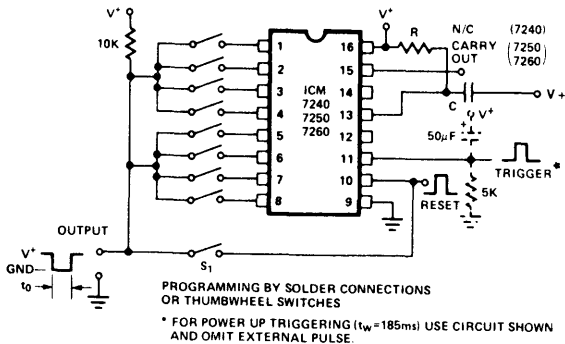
V⁺
10K
1
2
3
4
5
6
7
8
ICM
7240
7250
7260
16
15
14
13
12
11
10
9
V⁺
R
N/C (7240)
CARRY OUT (7250 7260)
C
V +
V⁺
50μF
TRIGGER *
5K
RESET
OUTPUT
V⁺
GND
$t_0$
$S_1$

PROGRAMMING BY SOLDER CONNECTIONS OR THUMBWHEEL SWITCHES

* FOR POWER UP TRIGGERING ($t_W$=185ms) USE CIRCUIT SHOWN AND OMIT EXTERNAL PULSE.